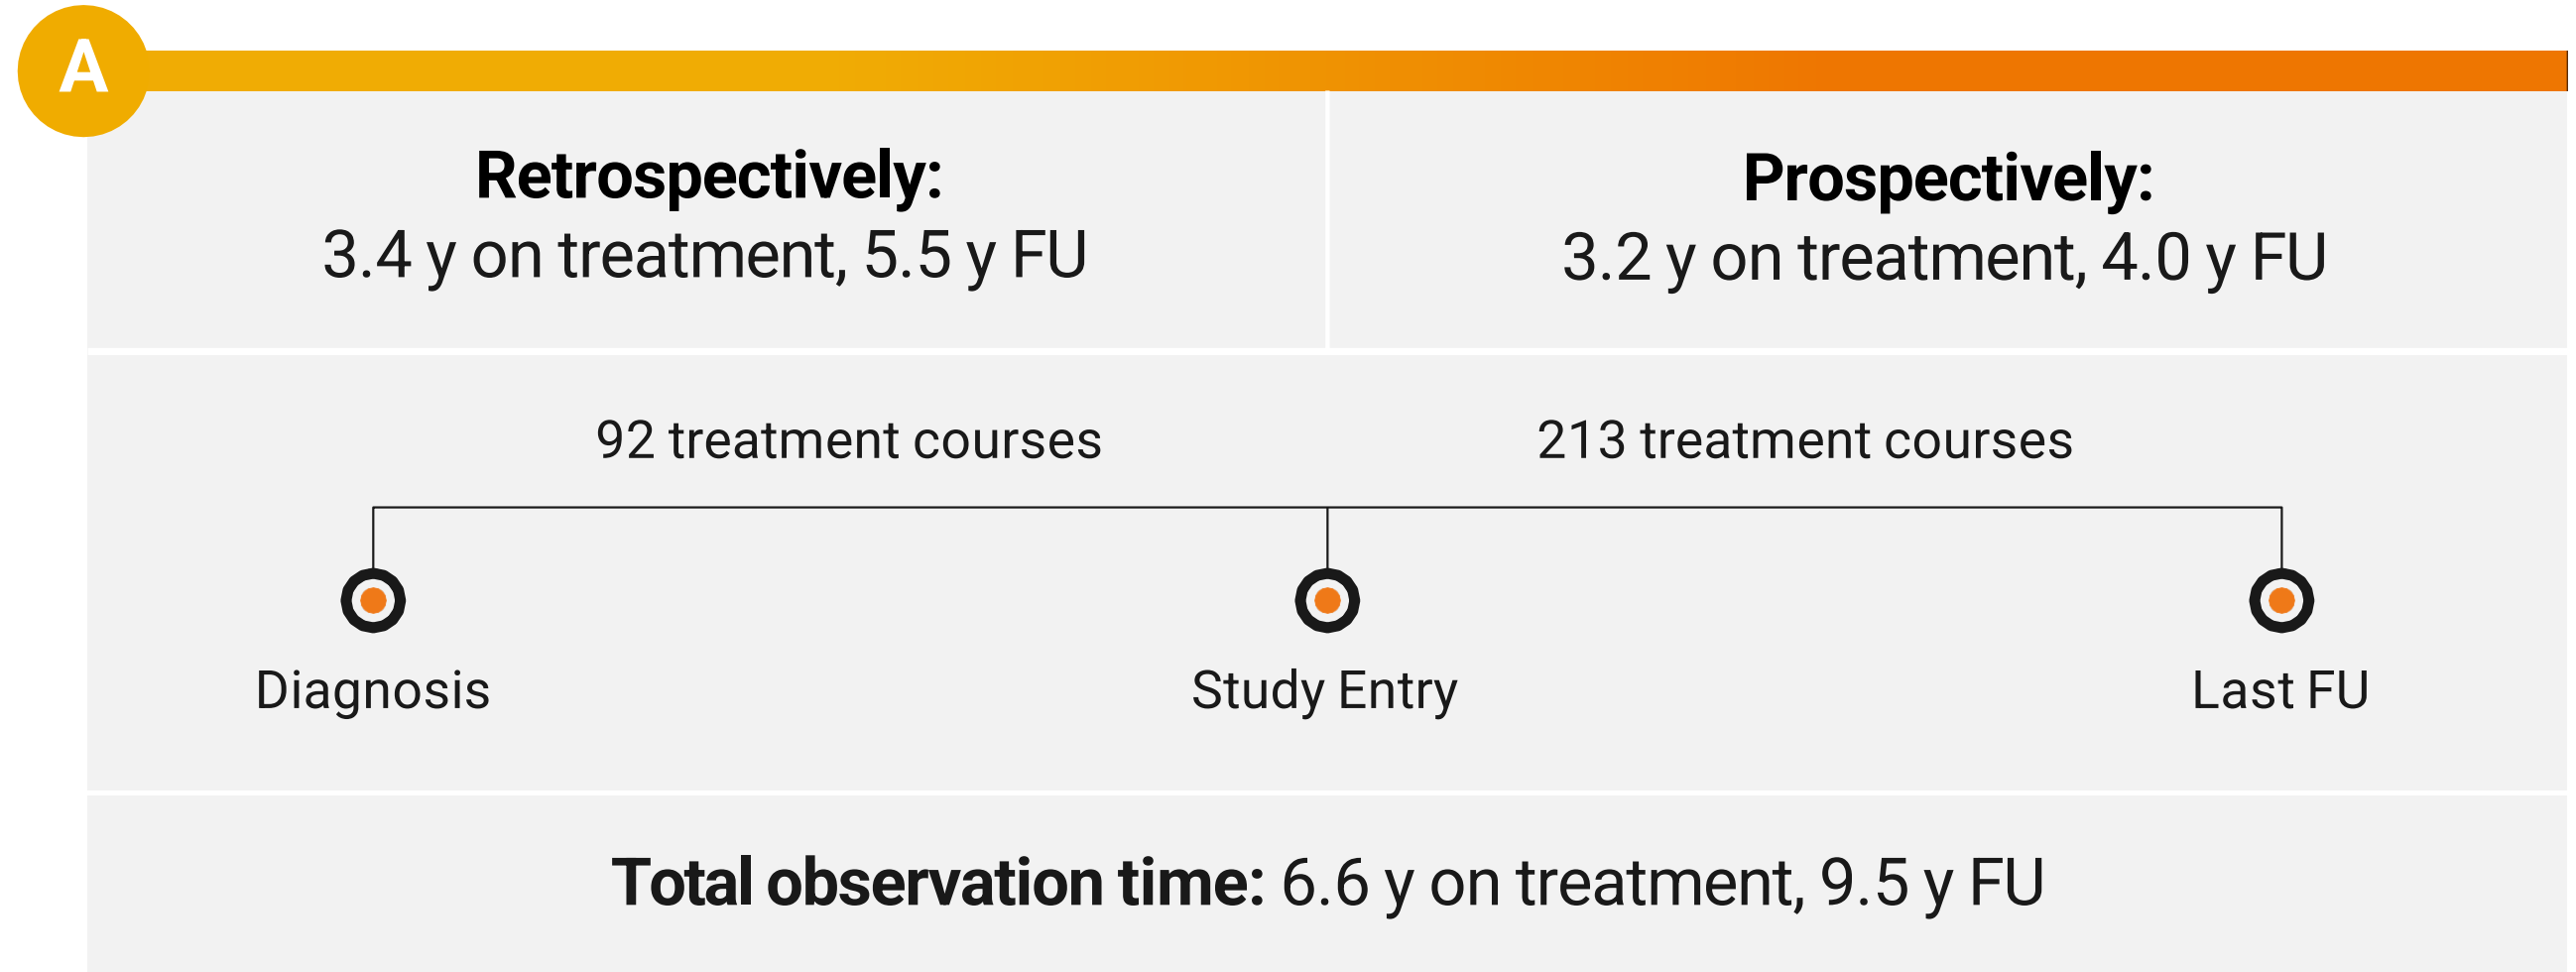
A

**Retrospectively:**
3.4 y on treatment, 5.5 y FU

**Prospectively:**
3.2 y on treatment, 4.0 y FU

92 treatment courses

213 treatment courses

Diagnosis

Study Entry

Last FU

**Total observation time:** 6.6 y on treatment, 9.5 y FU